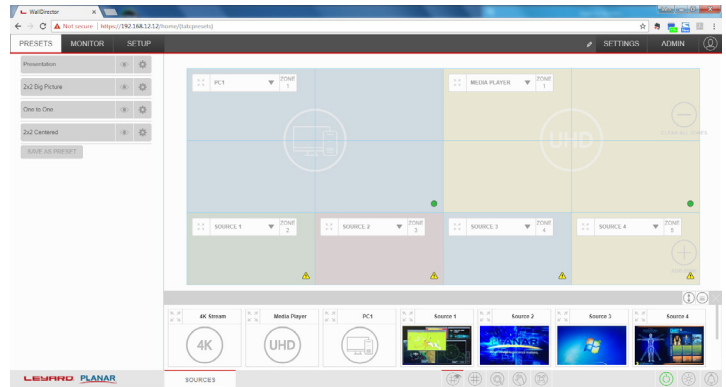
WallDirector

Not secure https://192.168.12.12/home/(tab:presets)

PRESETS MONITOR SETUP

SETTINGS ADMIN

Presentation

2x2 Big Picture

One to One

2x2 Centered

SAVE AS PRESET

PC1 ZONE 1

MEDIA PLAYER ZONE 1

UHD

SOURCE 1 ZONE 2

SOURCE 2 ZONE 3

SOURCE 3 ZONE 4

SOURCE 4 ZONE 5

4K Stream

4K

Media Player

UHD

PC1

Source 1

Source 2

Source 3

Source 4

LEYARD PLANAR

SOURCES